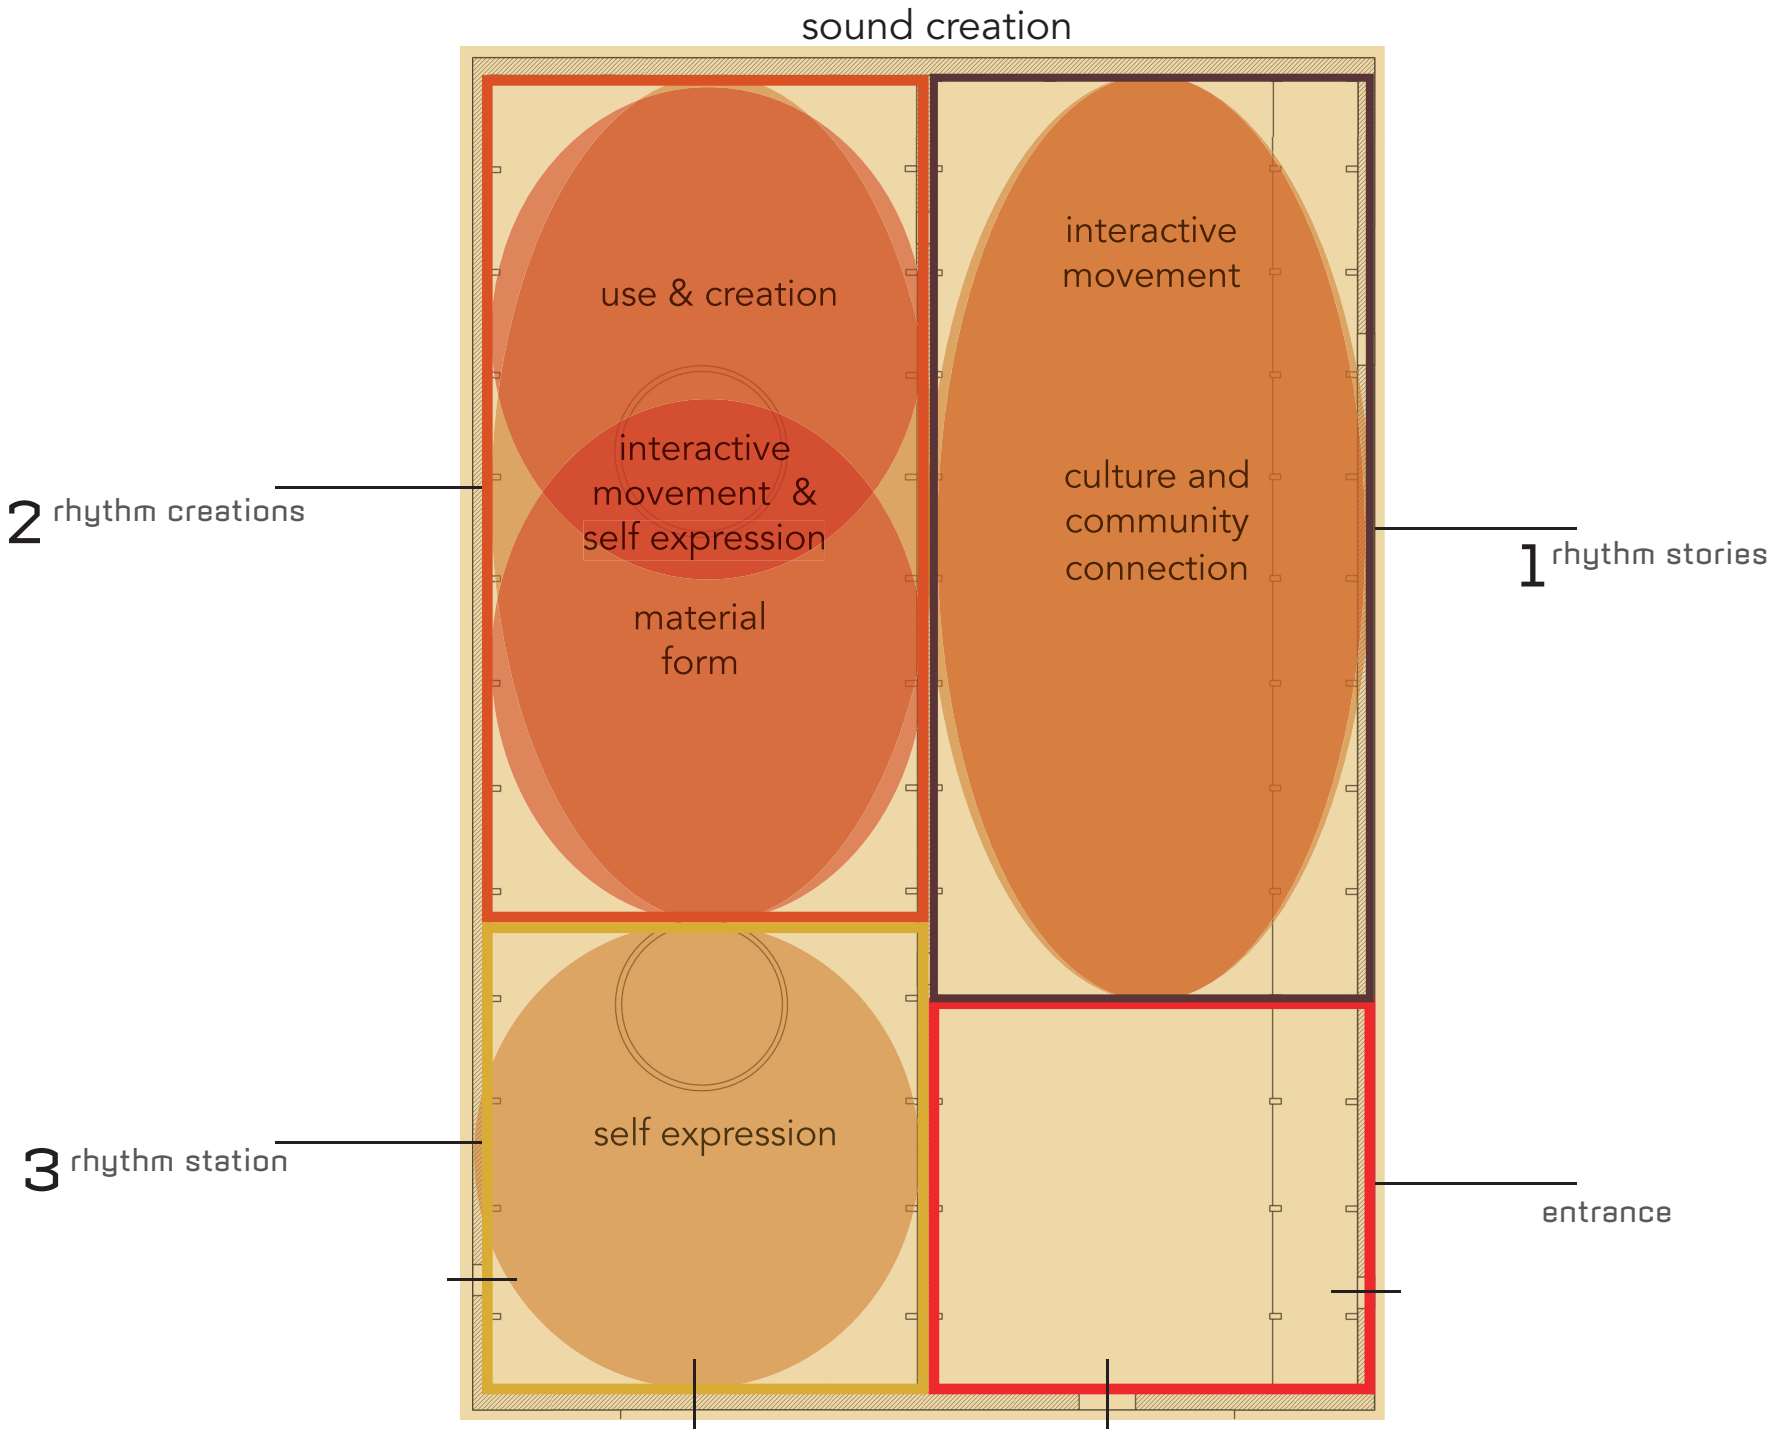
sound creation

2 rhythm creations

use & creation

interactive movement & self expression

material form

interactive movement

culture and community connection

1 rhythm stories

3 rhythm station

self expression

entrance